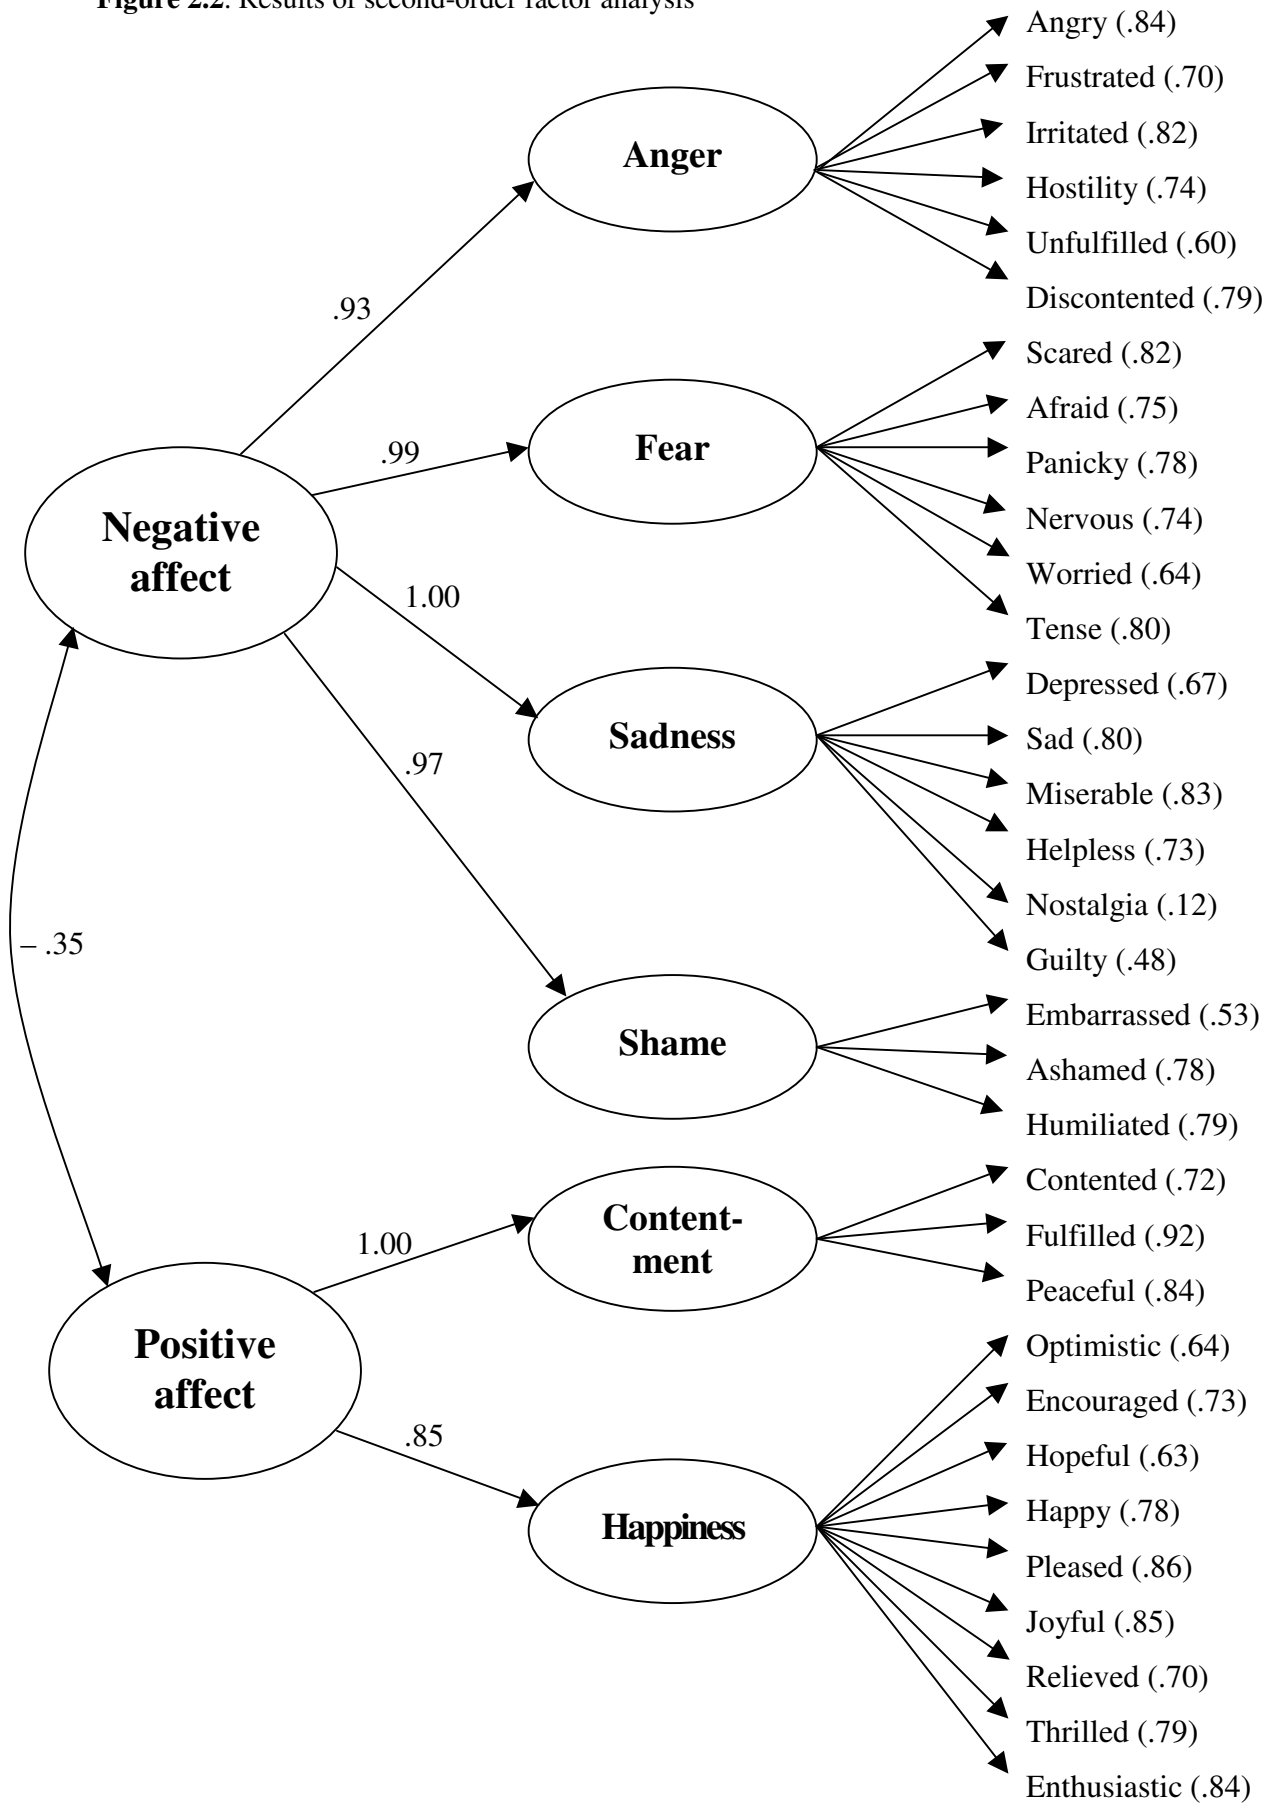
Figure 2.2: Results of second-order factor analysis

Negative affect

Positive affect

– .35

.93

.99

1.00

.97

1.00

.85

Anger

Angry (.84)
Frustrated (.70)
Irritated (.82)
Hostility (.74)
Unfulfilled (.60)
Discontented (.79)

Fear

Scared (.82)
Afraid (.75)
Panicky (.78)
Nervous (.74)
Worried (.64)
Tense (.80)

Sadness

Depressed (.67)
Sad (.80)
Miserable (.83)
Helpless (.73)
Nostalgia (.12)
Guilty (.48)

Shame

Embarrassed (.53)
Ashamed (.78)
Humiliated (.79)

Contentment

Contented (.72)
Fulfilled (.92)
Peaceful (.84)

Happiness

Optimistic (.64)
Encouraged (.73)
Hopeful (.63)
Happy (.78)
Pleased (.86)
Joyful (.85)
Relieved (.70)
Thrilled (.79)
Enthusiastic (.84)